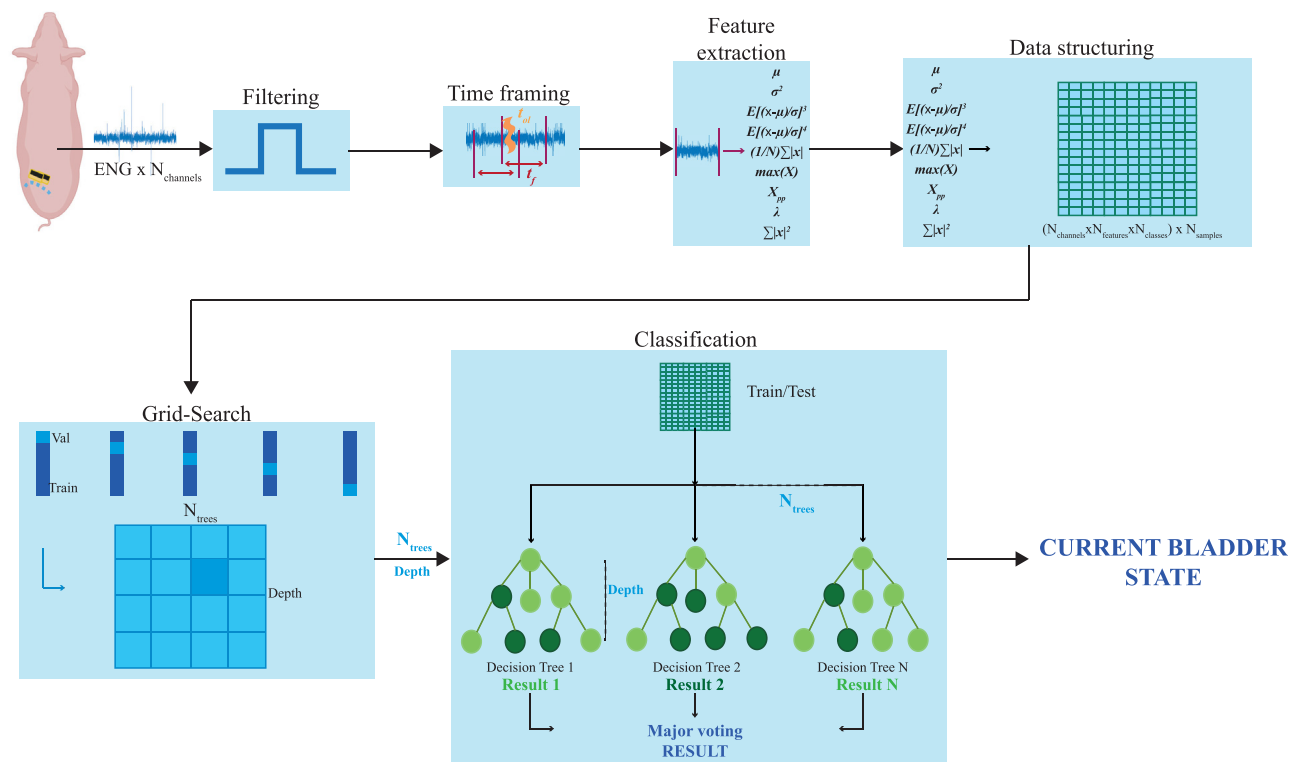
ENG x $N_{channels}$

Filtering

Time framing

$t_{ol}$

$t_f$

Feature extraction

$\mu$
$\sigma^2$
$E[(x-\mu)/\sigma]^3$
$E[(x-\mu)/\sigma]^4$
$(1/N)\sum|x|$
$max(X)$
$X_{pp}$
$\lambda$
$\sum|x|^2$

Data structuring

$\mu$
$\sigma^2$
$E[(x-\mu)/\sigma]^3$
$E[(x-\mu)/\sigma]^4$
$(1/N)\sum|x|$
$max(X)$
$X_{pp}$
$\lambda$
$\sum|x|^2$

$(N_{channels} x N_{features} x N_{classes}) \times N_{samples}$

Grid-Search

Val

Train

$N_{trees}$

Depth

$N_{trees}$
Depth

Classification

Train/Test

$N_{trees}$

Depth

Decision Tree 1
Result 1

Decision Tree 2
Result 2

Decision Tree N
Result N

Major voting
RESULT

CURRENT BLADDER STATE